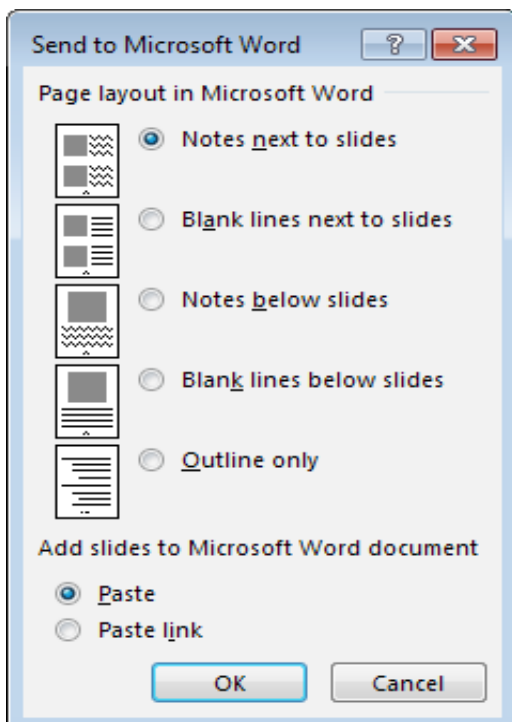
Send to Microsoft Word

?

Page layout in Microsoft Word

Notes next to slides

Blank lines next to slides

Notes below slides

Blank lines below slides

Outline only

Add slides to Microsoft Word document

Paste

Paste link

OK

Cancel